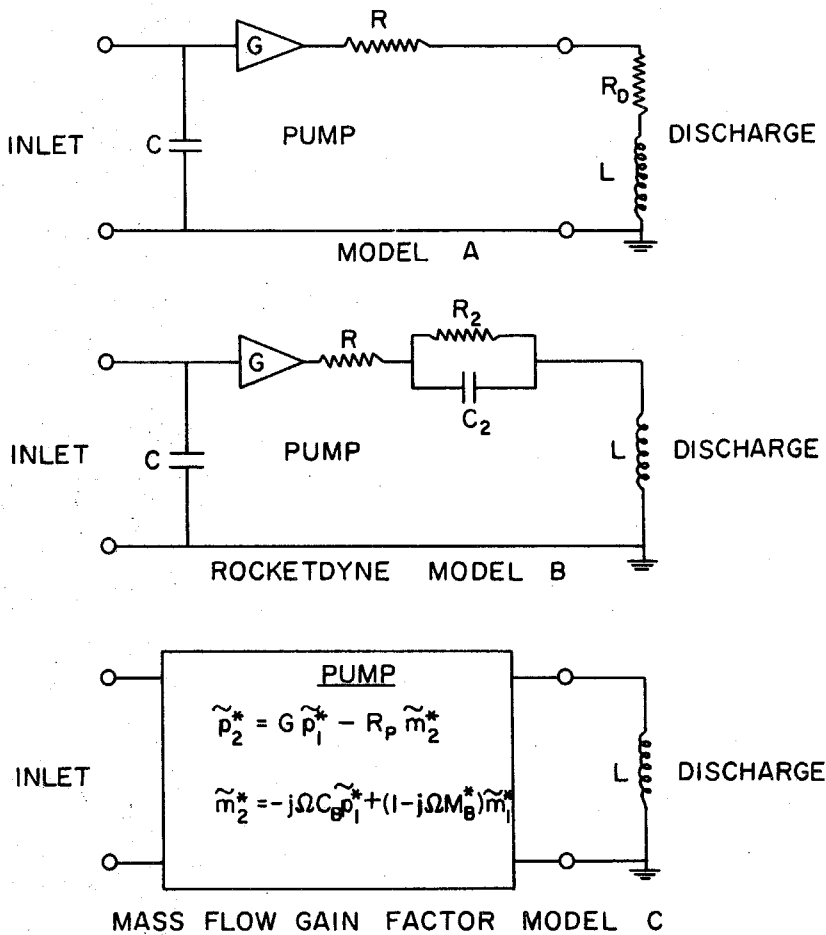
G

R

$R_D$

INLET

C

PUMP

DISCHARGE

L

MODEL A

G

R

$R_2$

$C_2$

INLET

C

PUMP

L

DISCHARGE

ROCKETDYNE MODEL B

PUMP

$\tilde{p}_2^* = G\,\tilde{p}_1^* - R_P\,\tilde{m}_2^*$

INLET

$\tilde{m}_2^* = -j\Omega C_B \tilde{p}_1^* + (1 - j\Omega M_B^*)\tilde{m}_1^*$

L

DISCHARGE

MASS FLOW GAIN FACTOR MODEL C